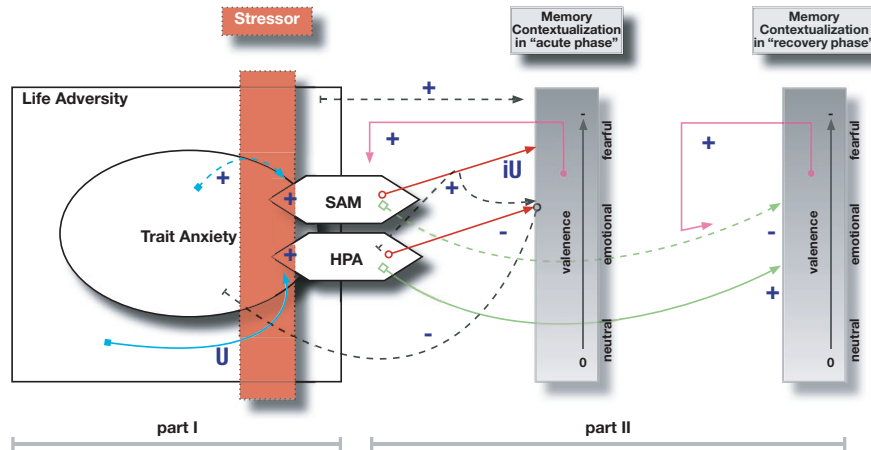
Stressor

Memory Contextualization in "acute phase"

Memory Contextualization in "recovery phase"

Life Adversity

+

+

+

Trait Anxiety

+

SAM

+

iU

+

HPA

-

-

+

-

U

valence

fearful

emotional

neutral

0

valence

fearful

emotional

neutral

0

part I

part II